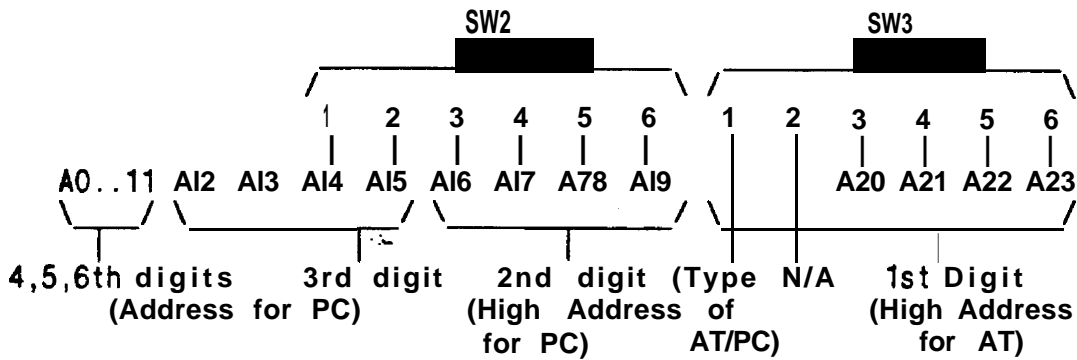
SW2

SW3

1 2 3 4 5 6 1 2 3 4 5 6

A0..11 AI2 AI3 AI4 AI5 AI6 AI7 A78 AI9 A20 A21 A22 A23

4,5,6th digits (Address for PC)

3rd digit

2nd digit (High Address for PC)

(Type of AT/PC)

N/A

1st Digit (High Address for AT)